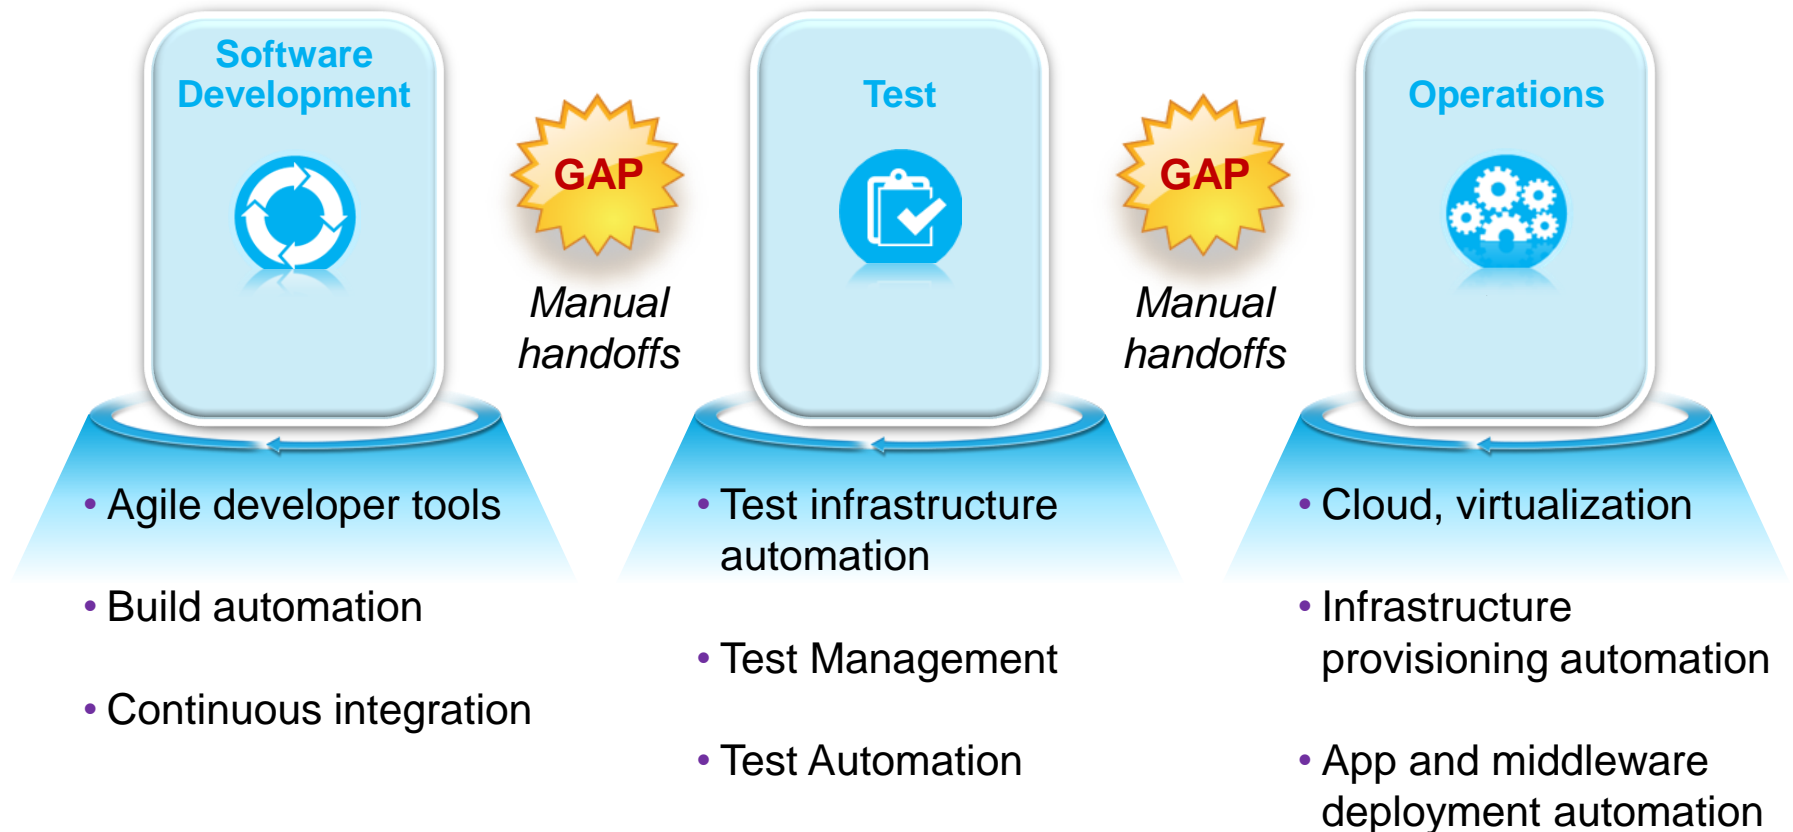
Software Development

GAP

Manual handoffs

Test

GAP

Manual handoffs

Operations

• Agile developer tools

• Build automation

• Continuous integration

• Test infrastructure automation

• Test Management

• Test Automation

• Cloud, virtualization

• Infrastructure provisioning automation

• App and middleware deployment automation